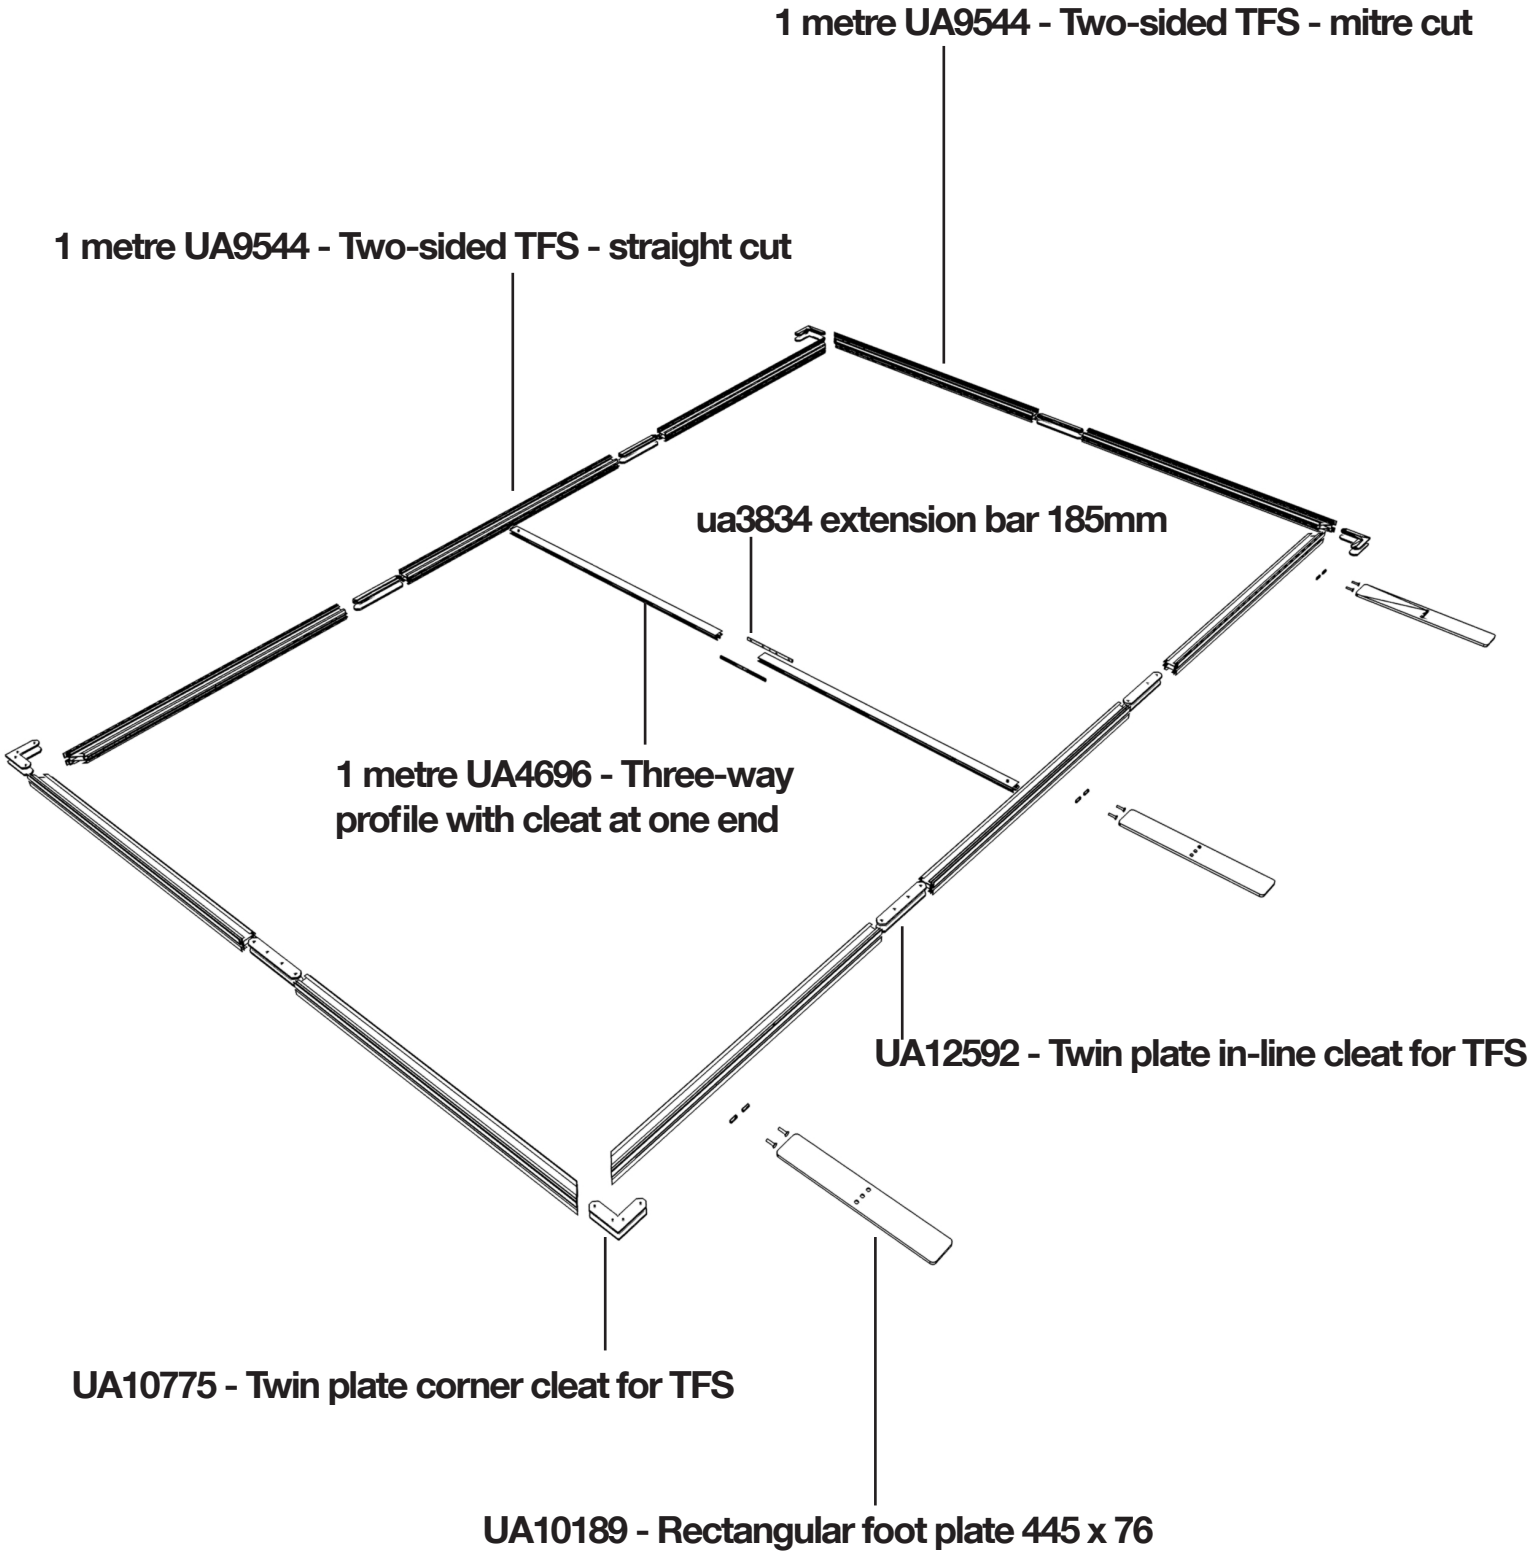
1 metre UA9544 - Two-sided TFS - mitre cut

1 metre UA9544 - Two-sided TFS - straight cut

ua3834 extension bar 185mm

1 metre UA4696 - Three-way profile with cleat at one end

UA12592 - Twin plate in-line cleat for TFS

UA10775 - Twin plate corner cleat for TFS

UA10189 - Rectangular foot plate 445 x 76